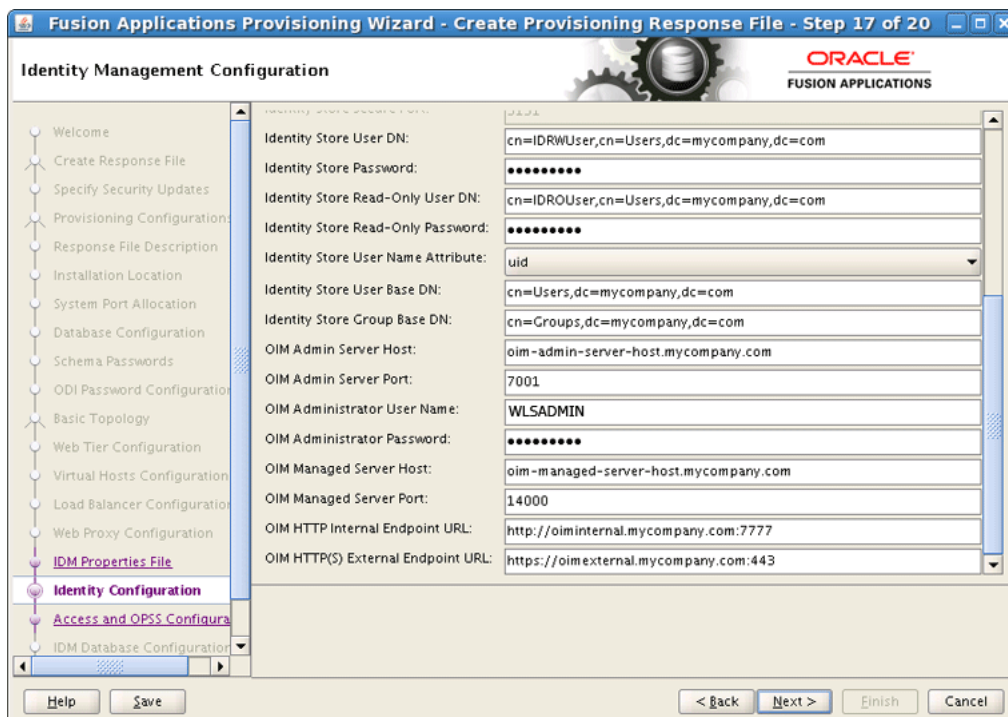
Fusion Applications Provisioning Wizard - Create Provisioning Response File - Step 17 of 20

Identity Management Configuration

ORACLE
FUSION APPLICATIONS

Welcome
Create Response File
Specify Security Updates
Provisioning Configurations
Response File Description
Installation Location
System Port Allocation
Database Configuration
Schema Passwords
ODI Password Configuration
Basic Topology
Web Tier Configuration
Virtual Hosts Configuration
Load Balancer Configuration
Web Proxy Configuration
IDM Properties File
Identity Configuration
Access and OPSS Configura
IDM Database Configuration

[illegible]

Identity Store User DN: cn=IDRWUser,cn=Users,dc=mycompany,dc=com
Identity Store Password: •••••••••
Identity Store Read-Only User DN: cn=IDROUser,cn=Users,dc=mycompany,dc=com
Identity Store Read-Only Password: •••••••••
Identity Store User Name Attribute: uid
Identity Store User Base DN: cn=Users,dc=mycompany,dc=com
Identity Store Group Base DN: cn=Groups,dc=mycompany,dc=com
OIM Admin Server Host: oim-admin-server-host.mycompany.com
OIM Admin Server Port: 7001
OIM Administrator User Name: WLSADMIN
OIM Administrator Password: •••••••••
OIM Managed Server Host: oim-managed-server-host.mycompany.com
OIM Managed Server Port: 14000
OIM HTTP Internal Endpoint URL: http://oiminternal.mycompany.com:7777
OIM HTTP(S) External Endpoint URL: https://oimexternal.mycompany.com:443

Help Save < Back Next > Finish Cancel